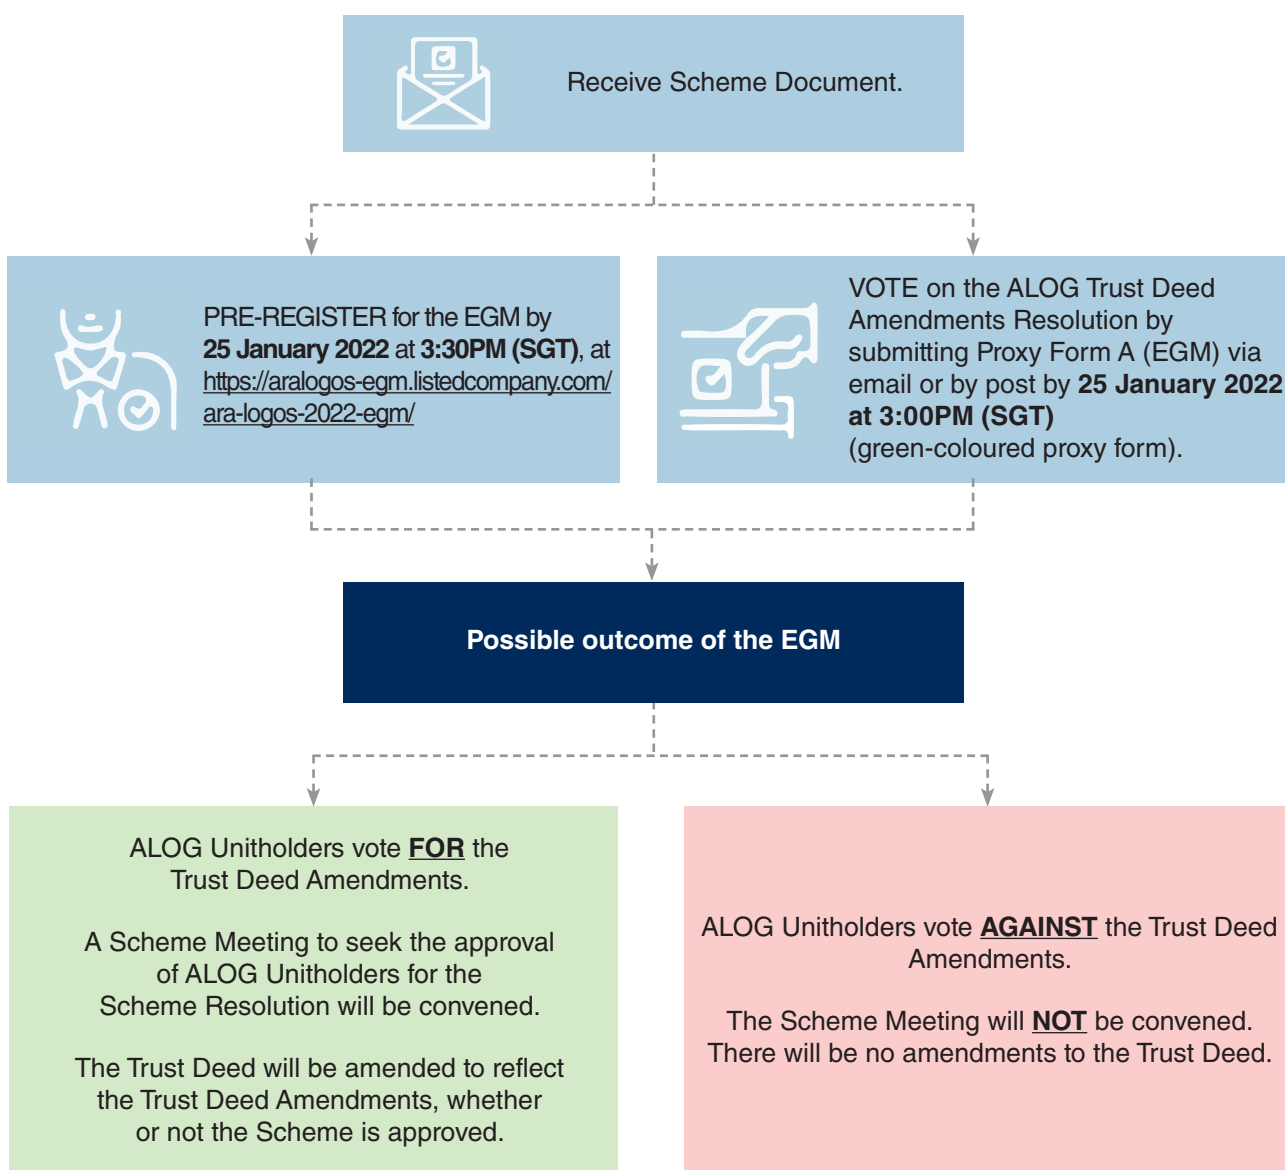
Receive Scheme Document.

PRE-REGISTER for the EGM by **25 January 2022** at **3:30PM (SGT)**, at https://aralogos-egm.listedcompany.com/ara-logos-2022-egm/

VOTE on the ALOG Trust Deed Amendments Resolution by submitting Proxy Form A (EGM) via email or by post by **25 January 2022 at 3:00PM (SGT)** (green-coloured proxy form).

**Possible outcome of the EGM**

ALOG Unitholders vote **FOR** the Trust Deed Amendments.

A Scheme Meeting to seek the approval of ALOG Unitholders for the Scheme Resolution will be convened.

The Trust Deed will be amended to reflect the Trust Deed Amendments, whether or not the Scheme is approved.

ALOG Unitholders vote **AGAINST** the Trust Deed Amendments.

The Scheme Meeting will **NOT** be convened. There will be no amendments to the Trust Deed.